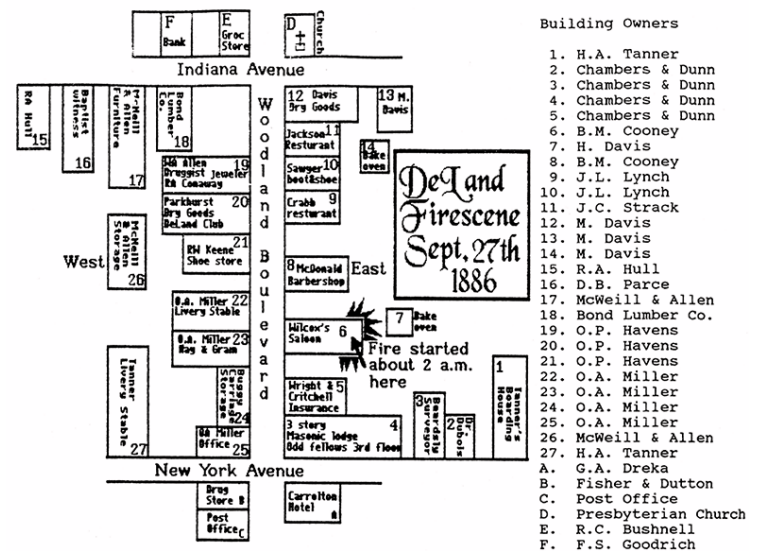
F Bank

E Groc Store

D Church

Indiana Avenue

RA Hull 15

Baptist witness 16

McNeill & Allen Furniture 17

Bond Lumber Co. 18

Woodland Boulevard

12 Davis Dry Goods

13 M. Davis

Jackson Resturant 11

Sawyer boot&shoe 10

Crabb resturant 9

14 Bake oven

DeLand Firescene Sept. 27th 1886

RA Allen Druggist Jeweler RA Conaway 19

Parkhurst Dry Goods DeLand Club 20

RW Keene Shoe store 21

McNeill & Allen Storage 26

West

East

8 McDonald Barbershop

O.A. Miller Livery Stable 22

O.A. Miller Hay & Grain 23

7 Bake oven

Wilcox's Saloon 6

Fire started about 2 a.m. here

Tanner Livery Stable 27

Buggy Carriage Storage 24

OA Miller Office 25

Wright & Critchell Insurance 5

3 story Masonic lodge Odd fellows 3rd floor 4

3 Beardsly Surveyor

2 Dr. Dubois

1 Tanner's Boarding House

New York Avenue

Drug Store B

Post Office C

Carrolton Hotel A

Building Owners

1. H.A. Tanner
2. Chambers & Dunn
3. Chambers & Dunn
4. Chambers & Dunn
5. Chambers & Dunn
6. B.M. Cooney
7. H. Davis
8. B.M. Cooney
9. J.L. Lynch
10. J.L. Lynch
11. J.C. Strack
12. M. Davis
13. M. Davis
14. M. Davis
15. R.A. Hull
16. D.B. Parce
17. McWeill & Allen
18. Bond Lumber Co.
19. O.P. Havens
20. O.P. Havens
21. O.P. Havens
22. O.A. Miller
23. O.A. Miller
24. O.A. Miller
25. O.A. Miller
26. McWeill & Allen
27. H.A. Tanner
A. G.A. Dreka
B. Fisher & Dutton
C. Post Office
D. Presbyterian Church
E. R.C. Bushnell
F. F.S. Goodrich